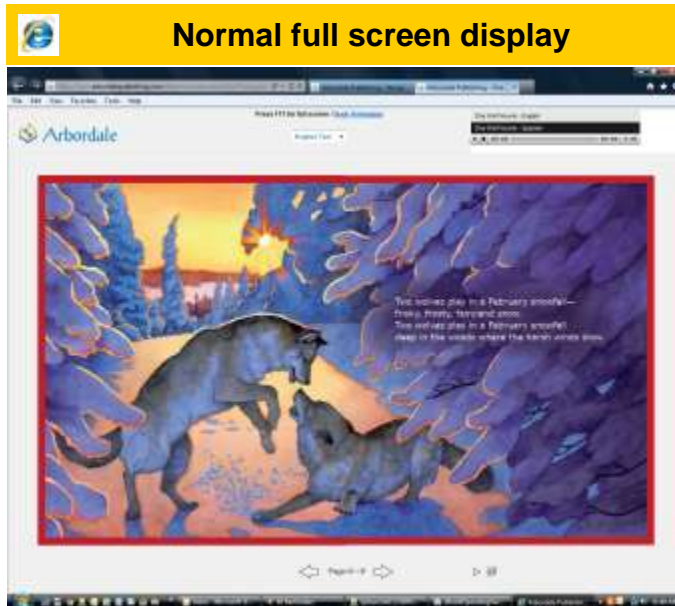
Normal full screen display

File Edit View Favorites Tools Help

Arbordale

Press F11 for full screen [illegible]

Two wolves play in a February snowfall—
frisky, frosty, fancy and snow.
Two wolves play in a February snowfall
deep in the woods where the harsh winds blow.

Page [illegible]